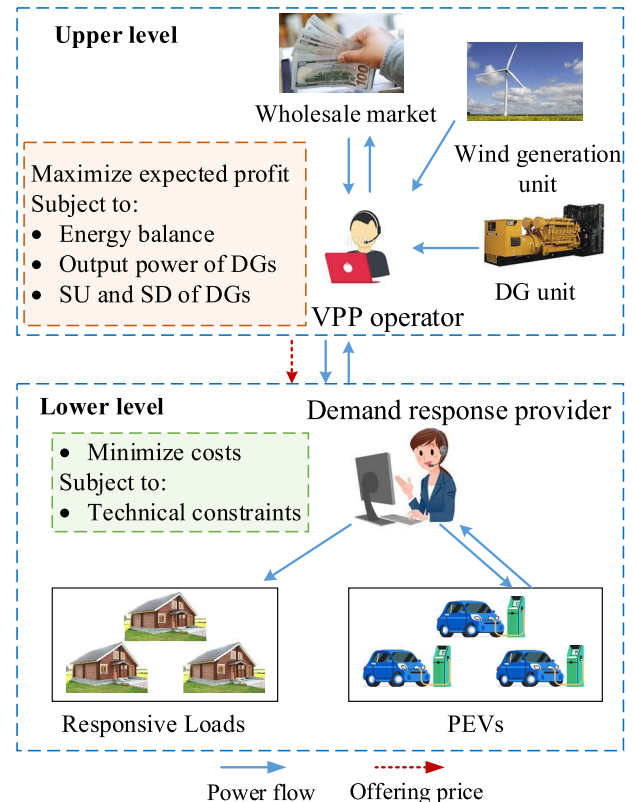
Upper level

Wholesale market

Wind generation unit

Maximize expected profit
Subject to:
• Energy balance
• Output power of DGs
• SU and SD of DGs

DG unit

VPP operator

Lower level

Demand response provider

• Minimize costs
Subject to:
• Technical constraints

Responsive Loads

PEVs

Power flow

Offering price